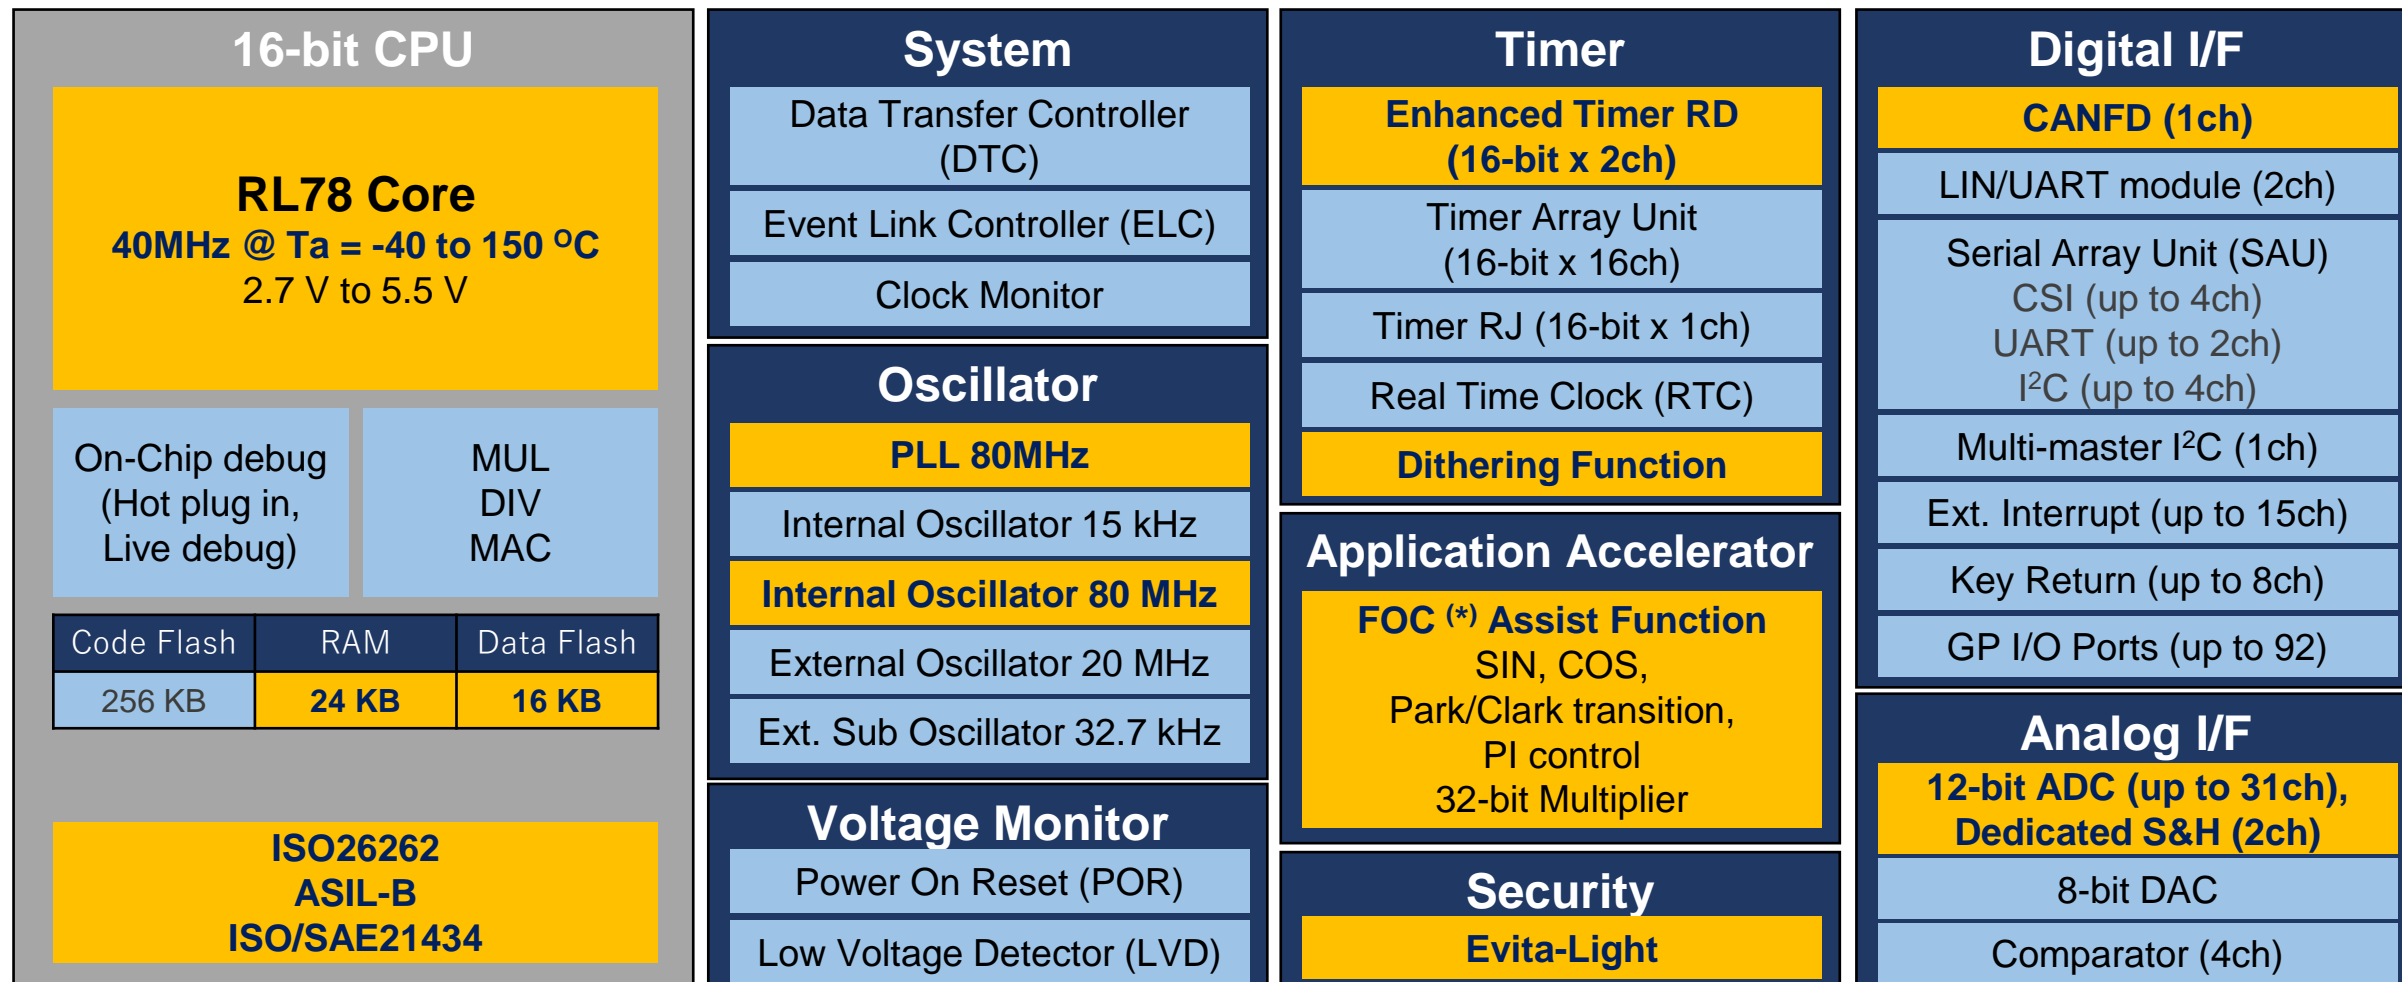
16-bit CPU

RL78 Core
40MHz @ Ta = -40 to 150 $^{o}$C
2.7 V to 5.5 V

On-Chip debug
(Hot plug in, Live debug)

MUL
DIV
MAC

| Code Flash | RAM | Data Flash |
|---|---|---|
| 256 KB | 24 KB | 16 KB |

ISO26262
ASIL-B
ISO/SAE21434

System

Data Transfer Controller (DTC)

Event Link Controller (ELC)

Clock Monitor

Oscillator

PLL 80MHz

Internal Oscillator 15 kHz

Internal Oscillator 80 MHz

External Oscillator 20 MHz

Ext. Sub Oscillator 32.7 kHz

Voltage Monitor

Power On Reset (POR)

Low Voltage Detector (LVD)

Timer

Enhanced Timer RD (16-bit x 2ch)

Timer Array Unit (16-bit x 16ch)

Timer RJ (16-bit x 1ch)

Real Time Clock (RTC)

Dithering Function

Application Accelerator

FOC $^{(*)}$ Assist Function
SIN, COS,
Park/Clark transition,
PI control
32-bit Multiplier

Security

Evita-Light

Digital I/F

CANFD (1ch)

LIN/UART module (2ch)

Serial Array Unit (SAU)
CSI (up to 4ch)
UART (up to 2ch)
I$^{2}$C (up to 4ch)

Multi-master I$^{2}$C (1ch)

Ext. Interrupt (up to 15ch)

Key Return (up to 8ch)

GP I/O Ports (up to 92)

Analog I/F

12-bit ADC (up to 31ch), Dedicated S&H (2ch)

8-bit DAC

Comparator (4ch)